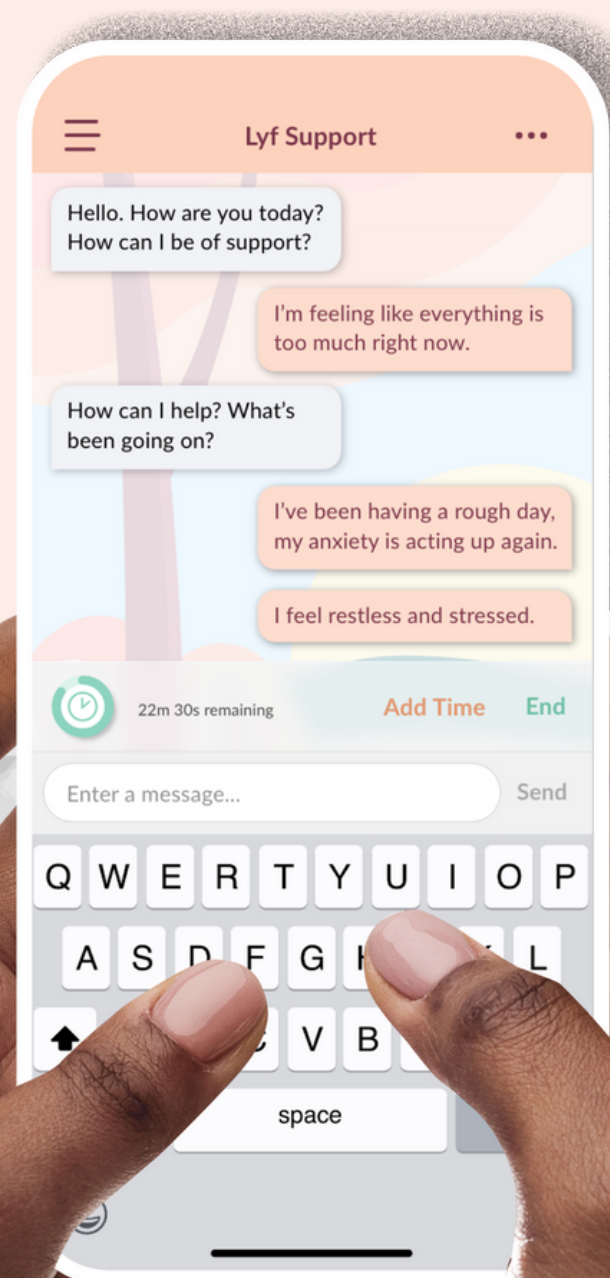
Lyf Support

Hello. How are you today? How can I be of support?

I'm feeling like everything is too much right now.

How can I help? What's been going on?

I've been having a rough day, my anxiety is acting up again.

I feel restless and stressed.

22m 30s remaining

Add Time

End

Enter a message...

Send

Q W E R T Y U I O P

A S D F G H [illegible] K L

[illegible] C V B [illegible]

space